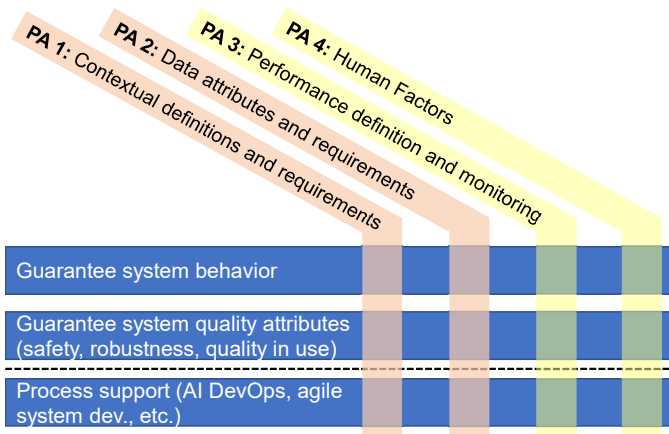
PA 1: Contextual definitions and requirements

PA 2: Data attributes and requirements

PA 3: Performance definition and monitoring

PA 4: Human Factors

Guarantee system behavior

Guarantee system quality attributes (safety, robustness, quality in use)

Process support (AI DevOps, agile system dev., etc.)